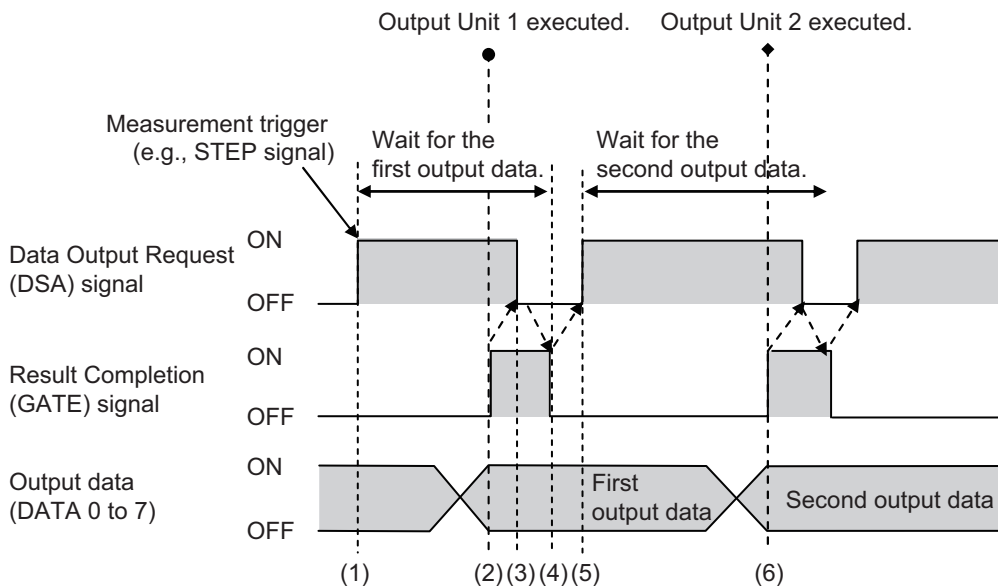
Output Unit 1 executed.

Output Unit 2 executed.

Measurement trigger (e.g., STEP signal)

Wait for the first output data.

Wait for the second output data.

Data Output Request (DSA) signal

ON

OFF

Result Completion (GATE) signal

ON

OFF

Output data (DATA 0 to 7)

ON

OFF

First output data

Second output data

(1)

(2)

(3)

(4)

(5)

(6)